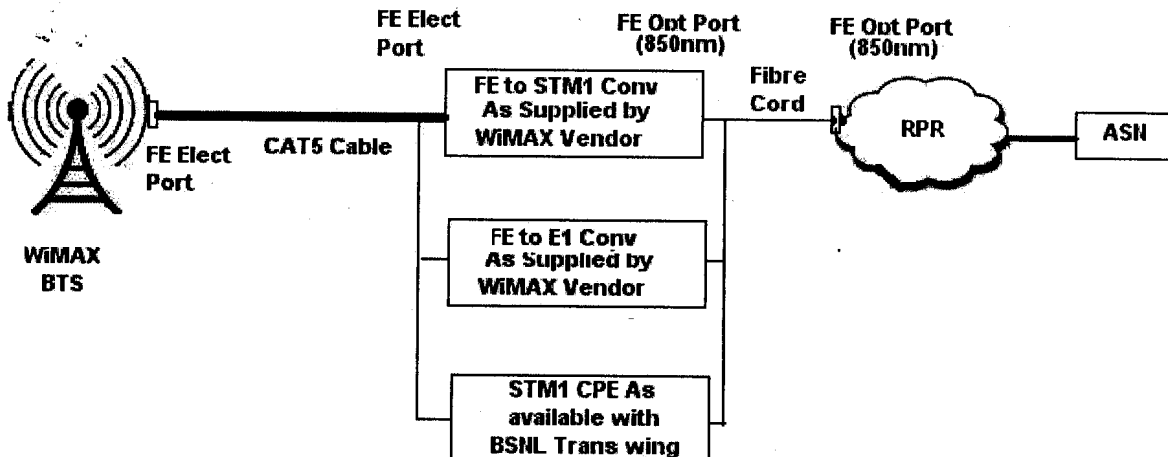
FE Elect Port

FE Opt Port (850nm)

FE Opt Port (850nm)

FE to STM1 Conv As Supplied by WiMAX Vendor

Fibre Cord

RPR

ASN

FE Elect Port

CAT5 Cable

WiMAX BTS

FE to E1 Conv As Supplied by WiMAX Vendor

STM1 CPE As available with BSNL Trans wing